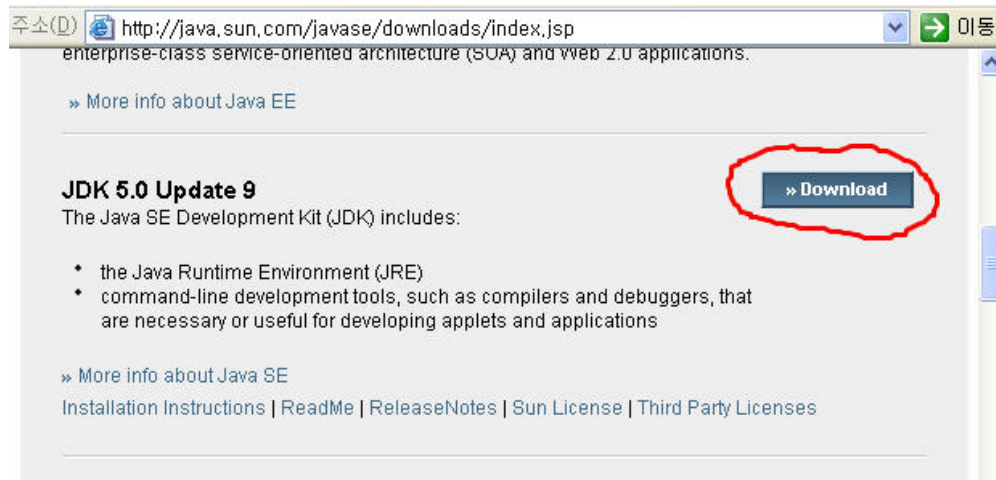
주소(D) http://java.sun.com/javase/downloads/index.jsp 이동

enterprise-class service-oriented architecture (SOA) and Web 2.0 applications.

» More info about Java EE

JDK 5.0 Update 9

» Download

The Java SE Development Kit (JDK) includes:

- the Java Runtime Environment (JRE)
- command-line development tools, such as compilers and debuggers, that are necessary or useful for developing applets and applications

» More info about Java SE

Installation Instructions | ReadMe | ReleaseNotes | Sun License | Third Party Licenses